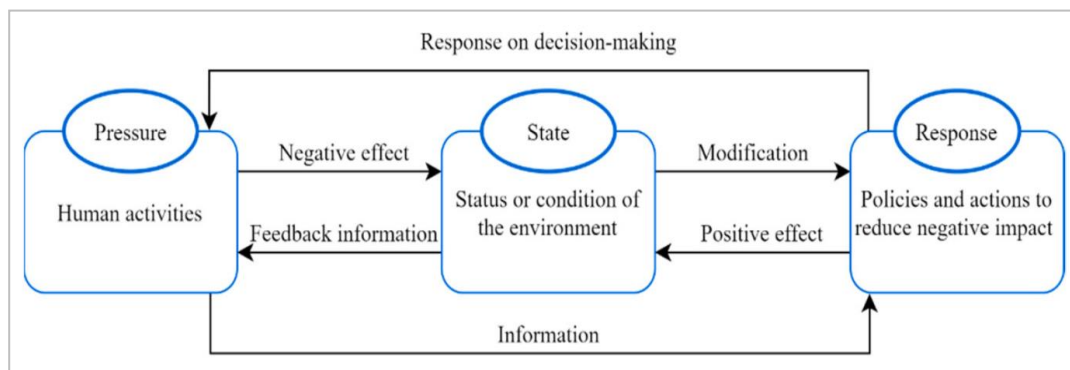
Response on decision-making

Pressure

Human activities

Negative effect

Feedback information

State

Status or condition of the environment

Modification

Positive effect

Response

Policies and actions to reduce negative impact

Information